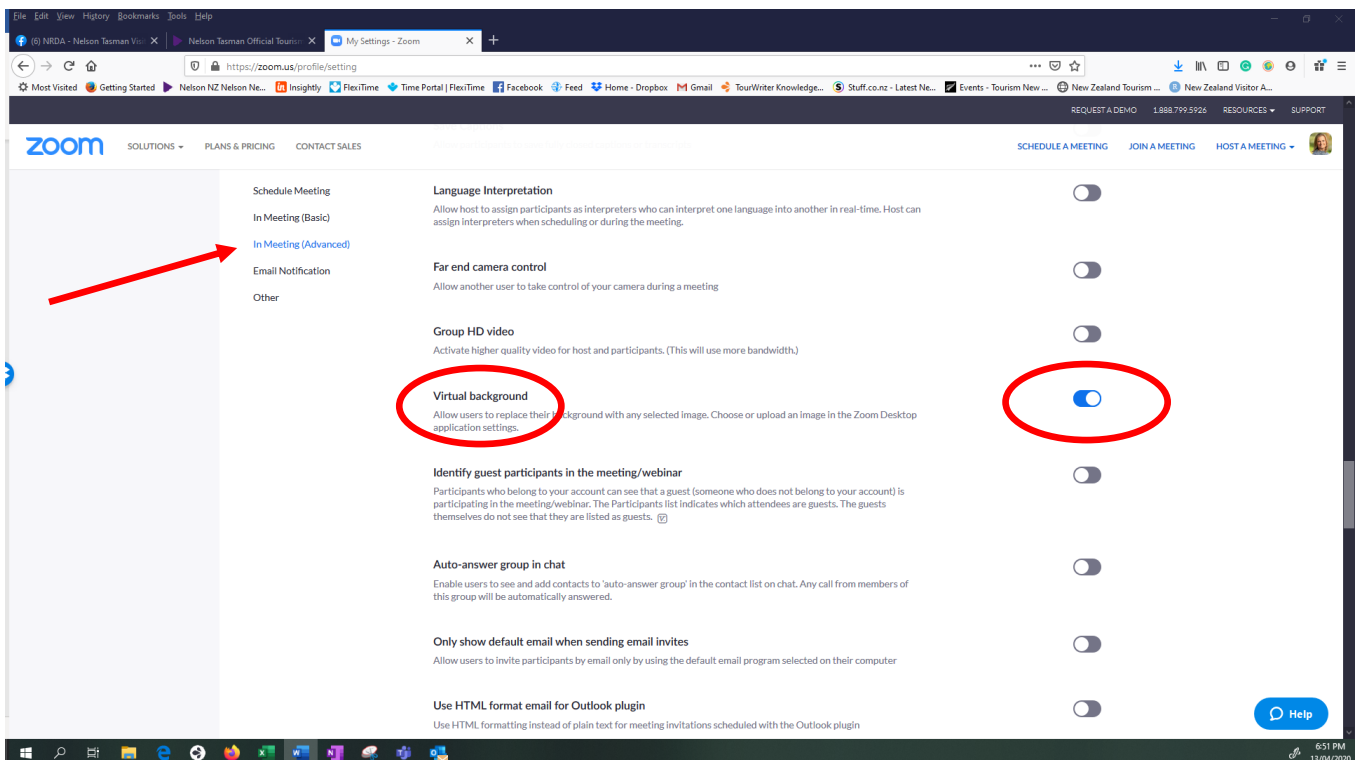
File Edit View History Bookmarks Tools Help

(6) NRDA - Nelson Tasman Visi | Nelson Tasman Official Tourism | My Settings - Zoom

https://zoom.us/profile/setting

Most Visited | Getting Started | Nelson NZ Nelson Ne... | Insightly | FlexiTime | Time Portal | FlexiTime | Facebook | Feed | Home - Dropbox | Gmail | TourWriter Knowledge... | Stuff.co.nz - Latest Ne... | Events - Tourism New... | New Zealand Tourism ... | New Zealand Visitor A...

REQUEST A DEMO 1.888.799.5926 RESOURCES SUPPORT

zoom SOLUTIONS PLANS & PRICING CONTACT SALES

SCHEDULE A MEETING JOIN A MEETING HOST A MEETING

Schedule Meeting
In Meeting (Basic)
In Meeting (Advanced)
Email Notification
Other

Language Interpretation
Allow host to assign participants as interpreters who can interpret one language into another in real-time. Host can assign interpreters when scheduling or during the meeting.

Far end camera control
Allow another user to take control of your camera during a meeting

Group HD video
Activate higher quality video for host and participants. (This will use more bandwidth.)

Virtual background
Allow users to replace their background with any selected image. Choose or upload an image in the Zoom Desktop application settings.

Identify guest participants in the meeting/webinar
Participants who belong to your account can see that a guest (someone who does not belong to your account) is participating in the meeting/webinar. The Participants list indicates which attendees are guests. The guests themselves do not see that they are listed as guests.

Auto-answer group in chat
Enable users to see and add contacts to 'auto-answer group' in the contact list on chat. Any call from members of this group will be automatically answered.

Only show default email when sending email invites
Allow users to invite participants by email only by using the default email program selected on their computer

Use HTML format email for Outlook plugin
Use HTML formatting instead of plain text for meeting invitations scheduled with the Outlook plugin

Help

6:51 PM
13/04/2020